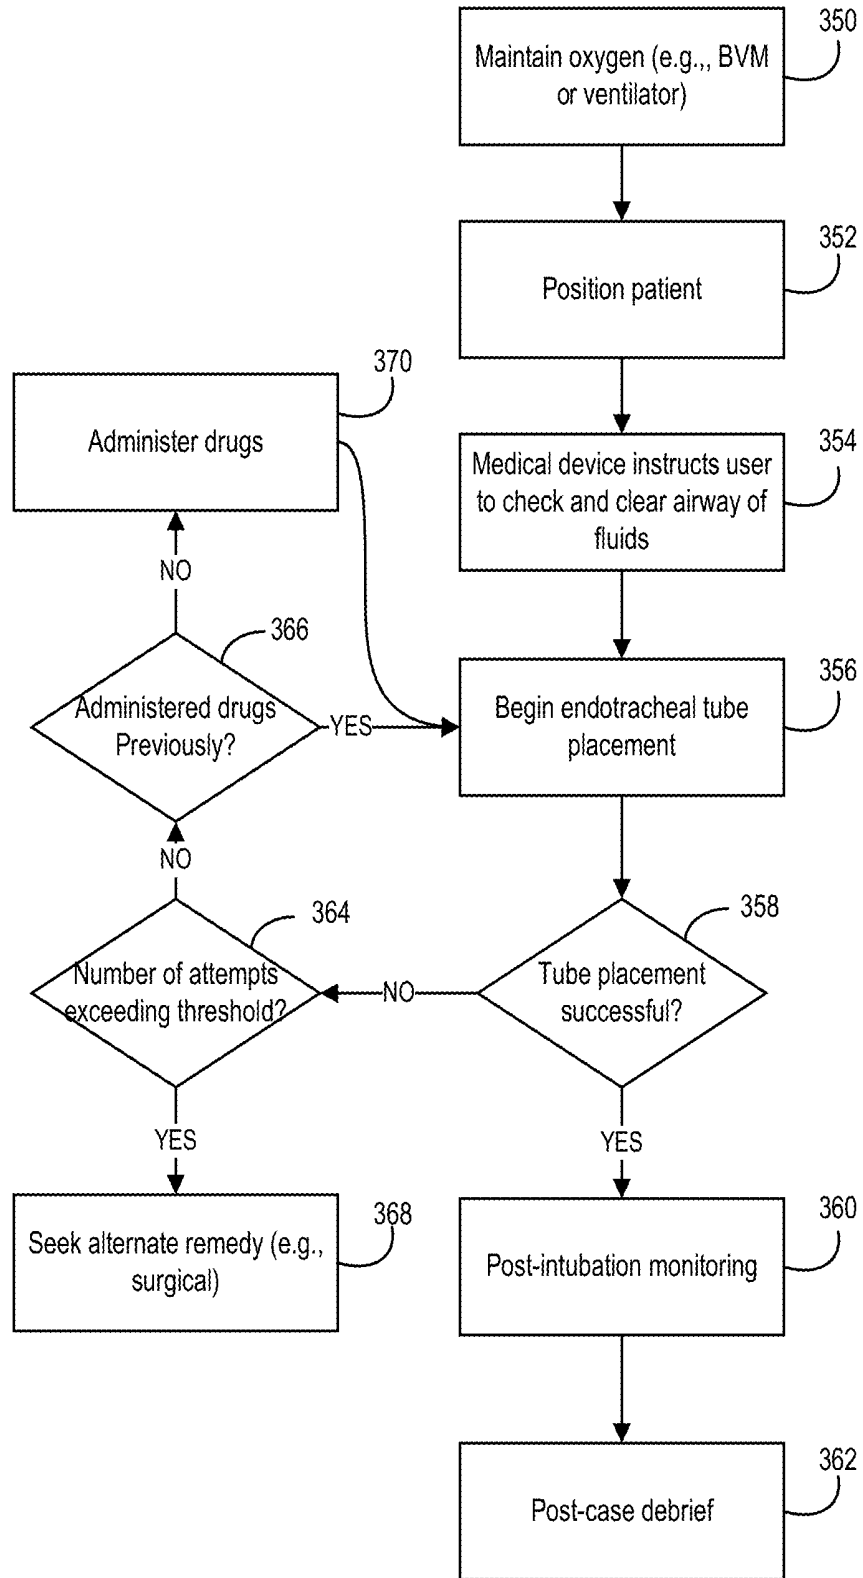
350
Maintain oxygen (e.g.,, BVM or ventilator)

352
Position patient

354
Medical device instructs user to check and clear airway of fluids

356
Begin endotracheal tube placement

358
Tube placement successful?

YES

360
Post-intubation monitoring

362
Post-case debrief

NO

364
Number of attempts exceeding threshold?

YES

368
Seek alternate remedy (e.g., surgical)

NO

366
Administered drugs Previously?

YES

NO

370
Administer drugs